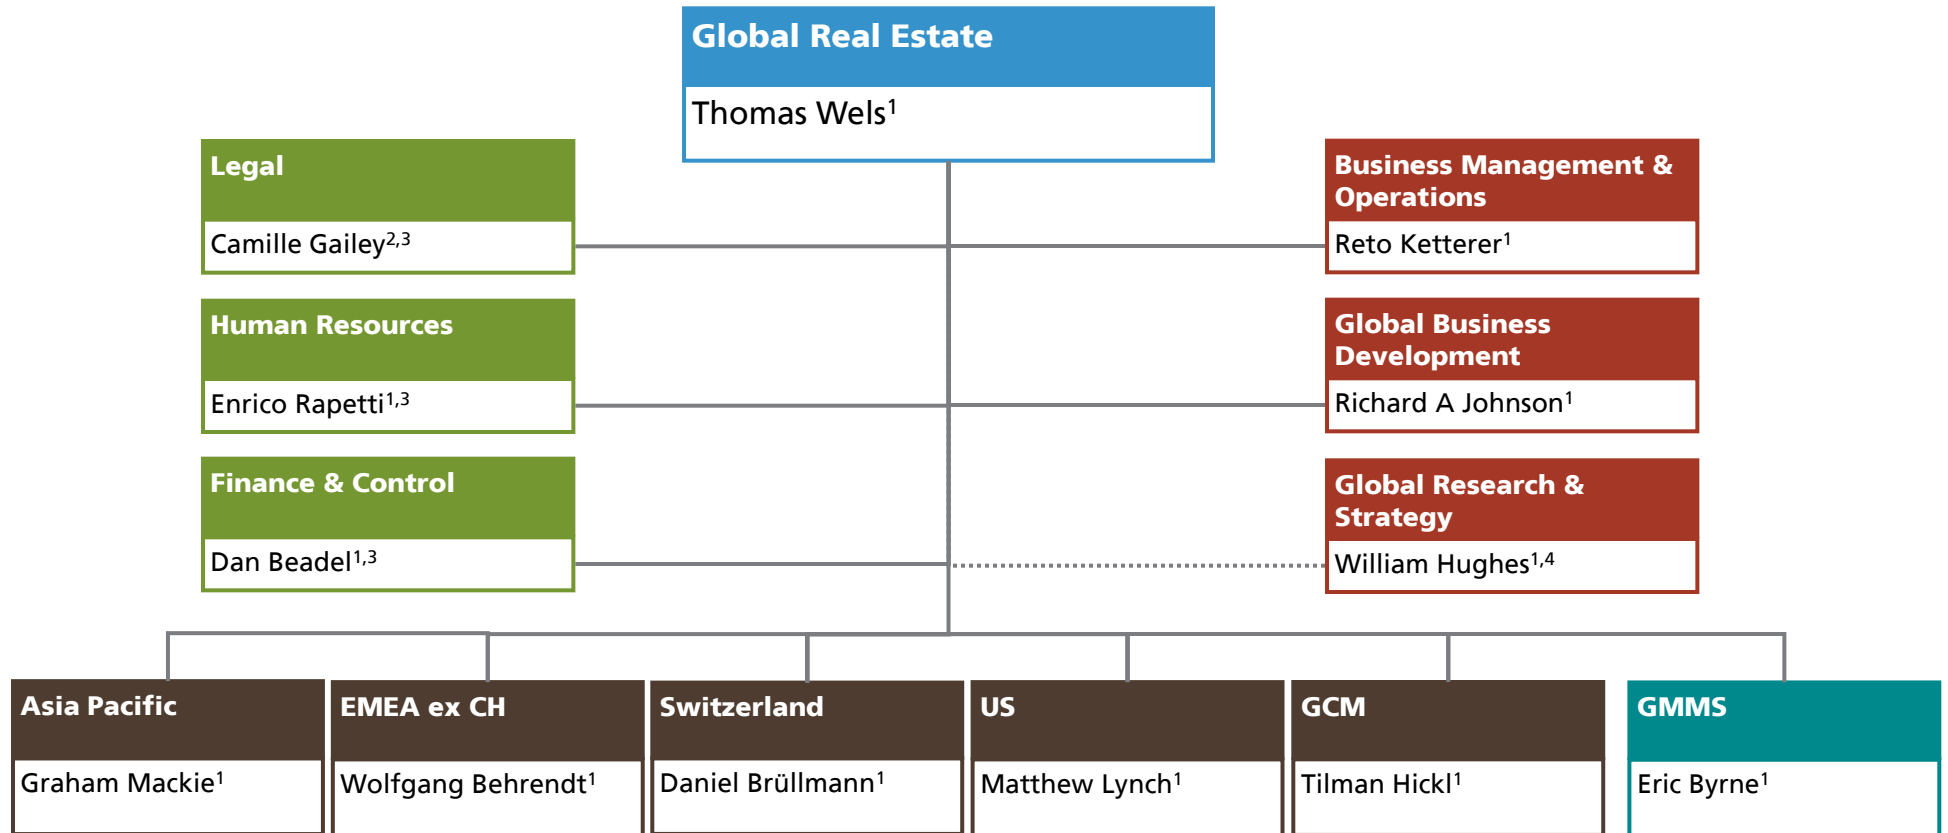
Global Real Estate
Thomas Wels$^{1}$

Legal
Camille Gailey$^{2,3}$

Human Resources
Enrico Rapetti$^{1,3}$

Finance & Control
Dan Beadel$^{1,3}$

Business Management & Operations
Reto Ketterer$^{1}$

Global Business Development
Richard A Johnson$^{1}$

Global Research & Strategy
William Hughes$^{1,4}$

Asia Pacific
Graham Mackie$^{1}$

EMEA ex CH
Wolfgang Behrendt$^{1}$

Switzerland
Daniel Brüllmann$^{1}$

US
Matthew Lynch$^{1}$

GCM
Tilman Hickl$^{1}$

GMMS
Eric Byrne$^{1}$